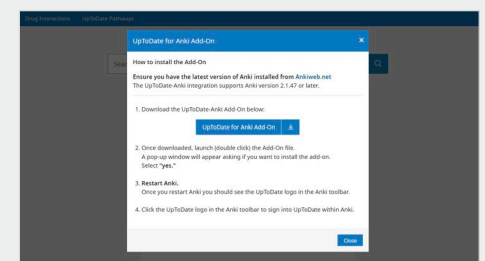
Drug Interactions UpToDate Pathways

Sear

UpToDate for Anki Add-On ×

How to install the Add-On

Ensure you have the latest version of Anki installed from Ankiweb.net
The UpToDate-Anki integration supports Anki version 2.1.47 or later.

1. Download the UpToDate-Anki Add-On below:

UpToDate for Anki Add-On

2. Once downloaded, launch (double click) the Add-On file.
A pop-up window will appear asking if you want to install the add-on.
Select "yes."

3. Restart Anki.
Once you restart Anki you should see the UpToDate logo in the Anki toolbar.

4. Click the UpToDate logo in the Anki toolbar to sign into UpToDate within Anki.

Close